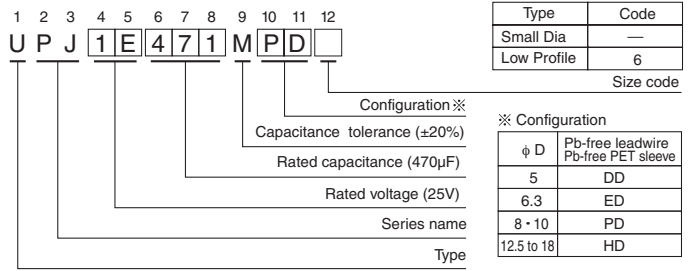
1 2 3 4 5 6 7 8 9 10 11 12

U P J 1 E 4 7 1 M P D

| Type | Code |
|---|---|
| Small Dia | — |
| Low Profile | 6 |

Size code

Configuration ※

Capacitance tolerance (±20%)

Rated capacitance (470µF)

Rated voltage (25V)

Series name

Type

※ Configuration

| $\phi$ D | Pb-free leadwire Pb-free PET sleeve |
|---|---|
| 5 | DD |
| 6.3 | ED |
| 8 • 10 | PD |
| 12.5 to 18 | HD |